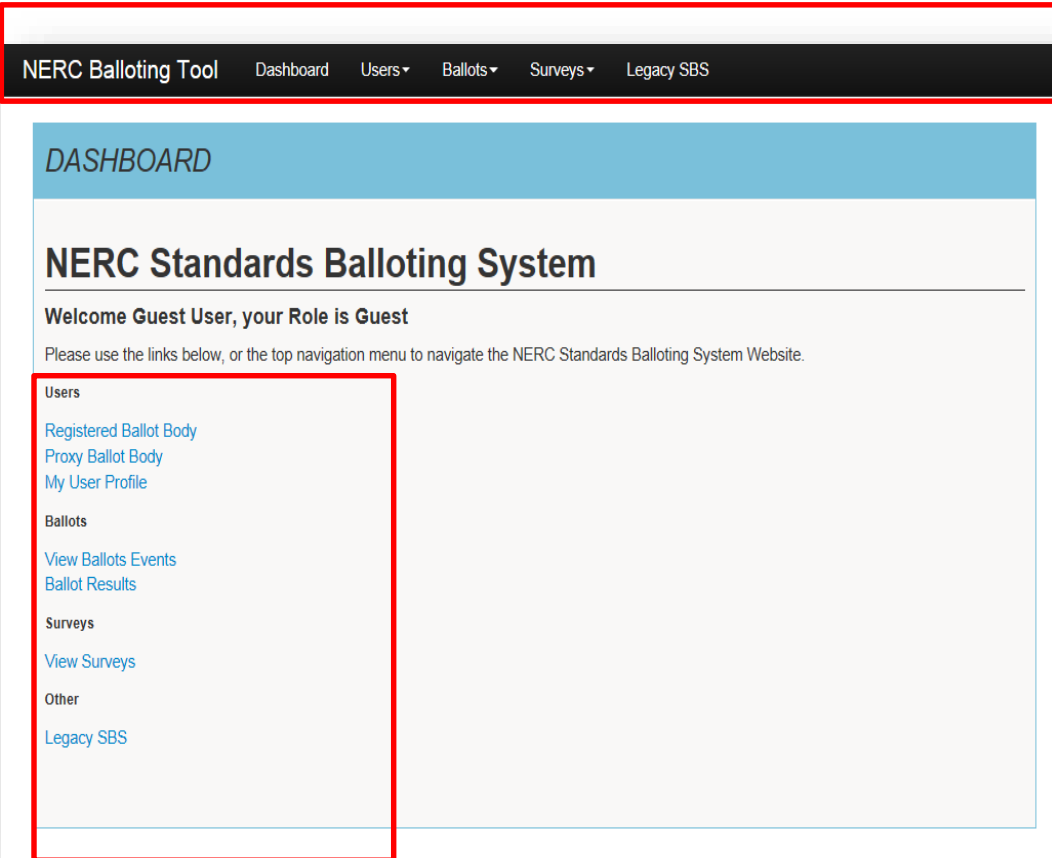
NERC Balloting Tool Dashboard Users▾ Ballots▾ Surveys▾ Legacy SBS

DASHBOARD

NERC Standards Balloting System

Welcome Guest User, your Role is Guest

Please use the links below, or the top navigation menu to navigate the NERC Standards Balloting System Website.

Users

Registered Ballot Body
Proxy Ballot Body
My User Profile

Ballots

View Ballots Events
Ballot Results

Surveys

View Surveys

Other

Legacy SBS